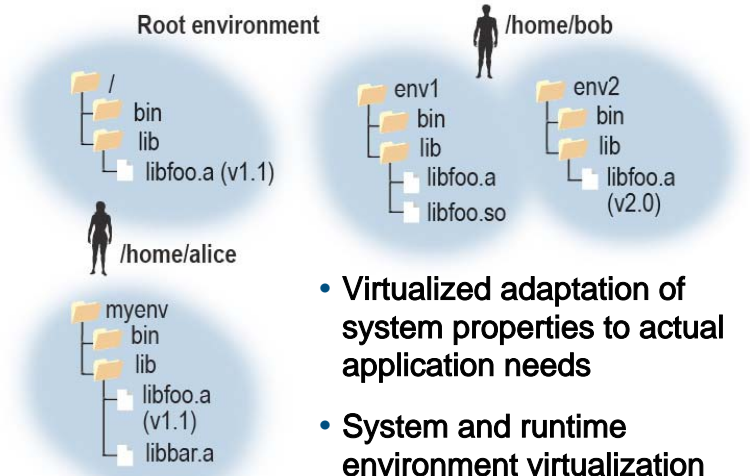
Root environment

/
bin
lib
libfoo.a (v1.1)

/home/bob

env1
bin
lib
libfoo.a
libfoo.so

env2
bin
lib
libfoo.a (v2.0)

/home/alice

myenv
bin
lib
libfoo.a (v1.1)
libbar.a

• Virtualized adaptation of system properties to actual application needs

• System and runtime environment virtualization